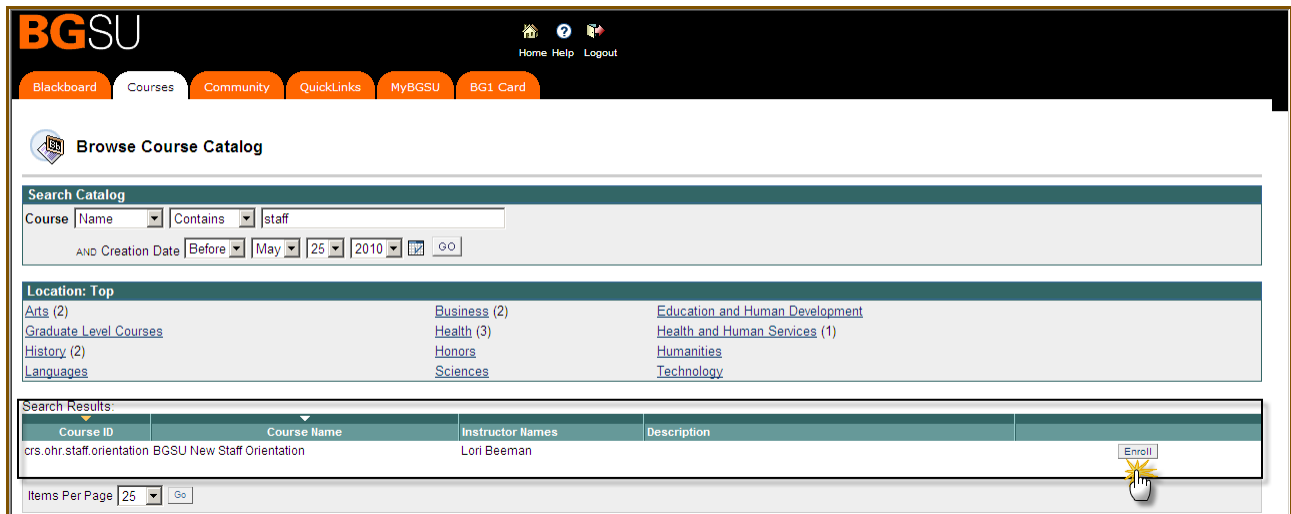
BGSU

Home Help Logout

Blackboard Courses Community QuickLinks MyBGSU BG1 Card

Browse Course Catalog

Search Catalog

Course Name Contains staff

AND Creation Date Before May 25 2010 GO

Location: Top

Arts (2)
Graduate Level Courses
History (2)
Languages

Business (2)
Health (3)
Honors
Sciences

Education and Human Development
Health and Human Services (1)
Humanities
Technology

Search Results:

| Course ID | Course Name | Instructor Names | Description | |
|---|---|---|---|---|
| crs.ohr.staff.orientation | BGSU New Staff Orientation | Lori Beeman | | Enroll |

Items Per Page 25 Go